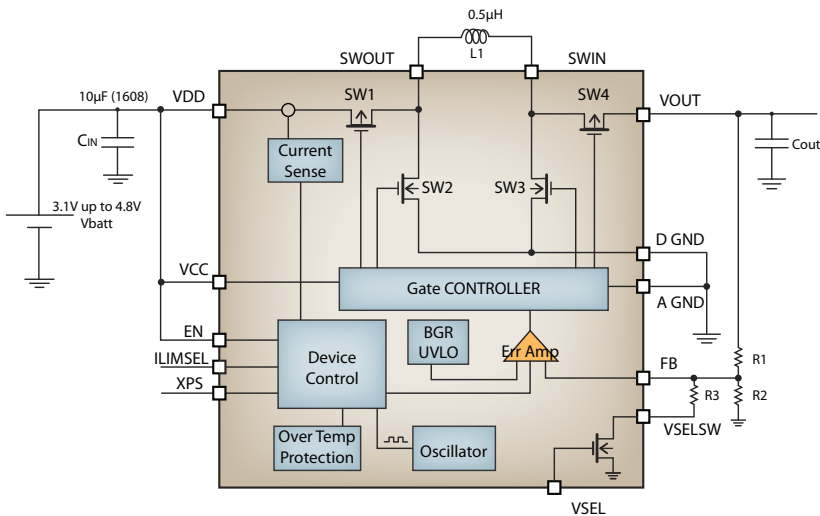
0.5µH
L1
SWOUT
SWIN
10µF (1608)
VDD
SW1
SW4
VOUT
CIN
Current Sense
Cout
SW2
SW3
3.1V up to 4.8V
Vbatt
D GND
VCC
Gate CONTROLLER
A GND
EN
BGR UVLO
ILIMSEL
Device Control
Err Amp
FB
R1
XPS
R3
R2
VSELSW
Over Temp Protection
Oscillator
VSEL